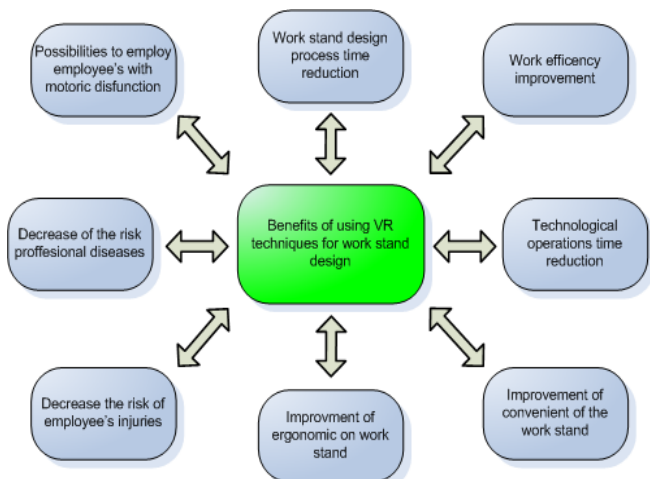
Possibilities to employ employee's with motoric disfunction

Work stand design process time reduction

Work efficency improvement

Decrease of the risk proffesional diseases

Benefits of using VR techniques for work stand design

Technological operations time reduction

Decrease the risk of employee's injuries

Improvment of ergonomic on work stand

Improvement of convenient of the work stand